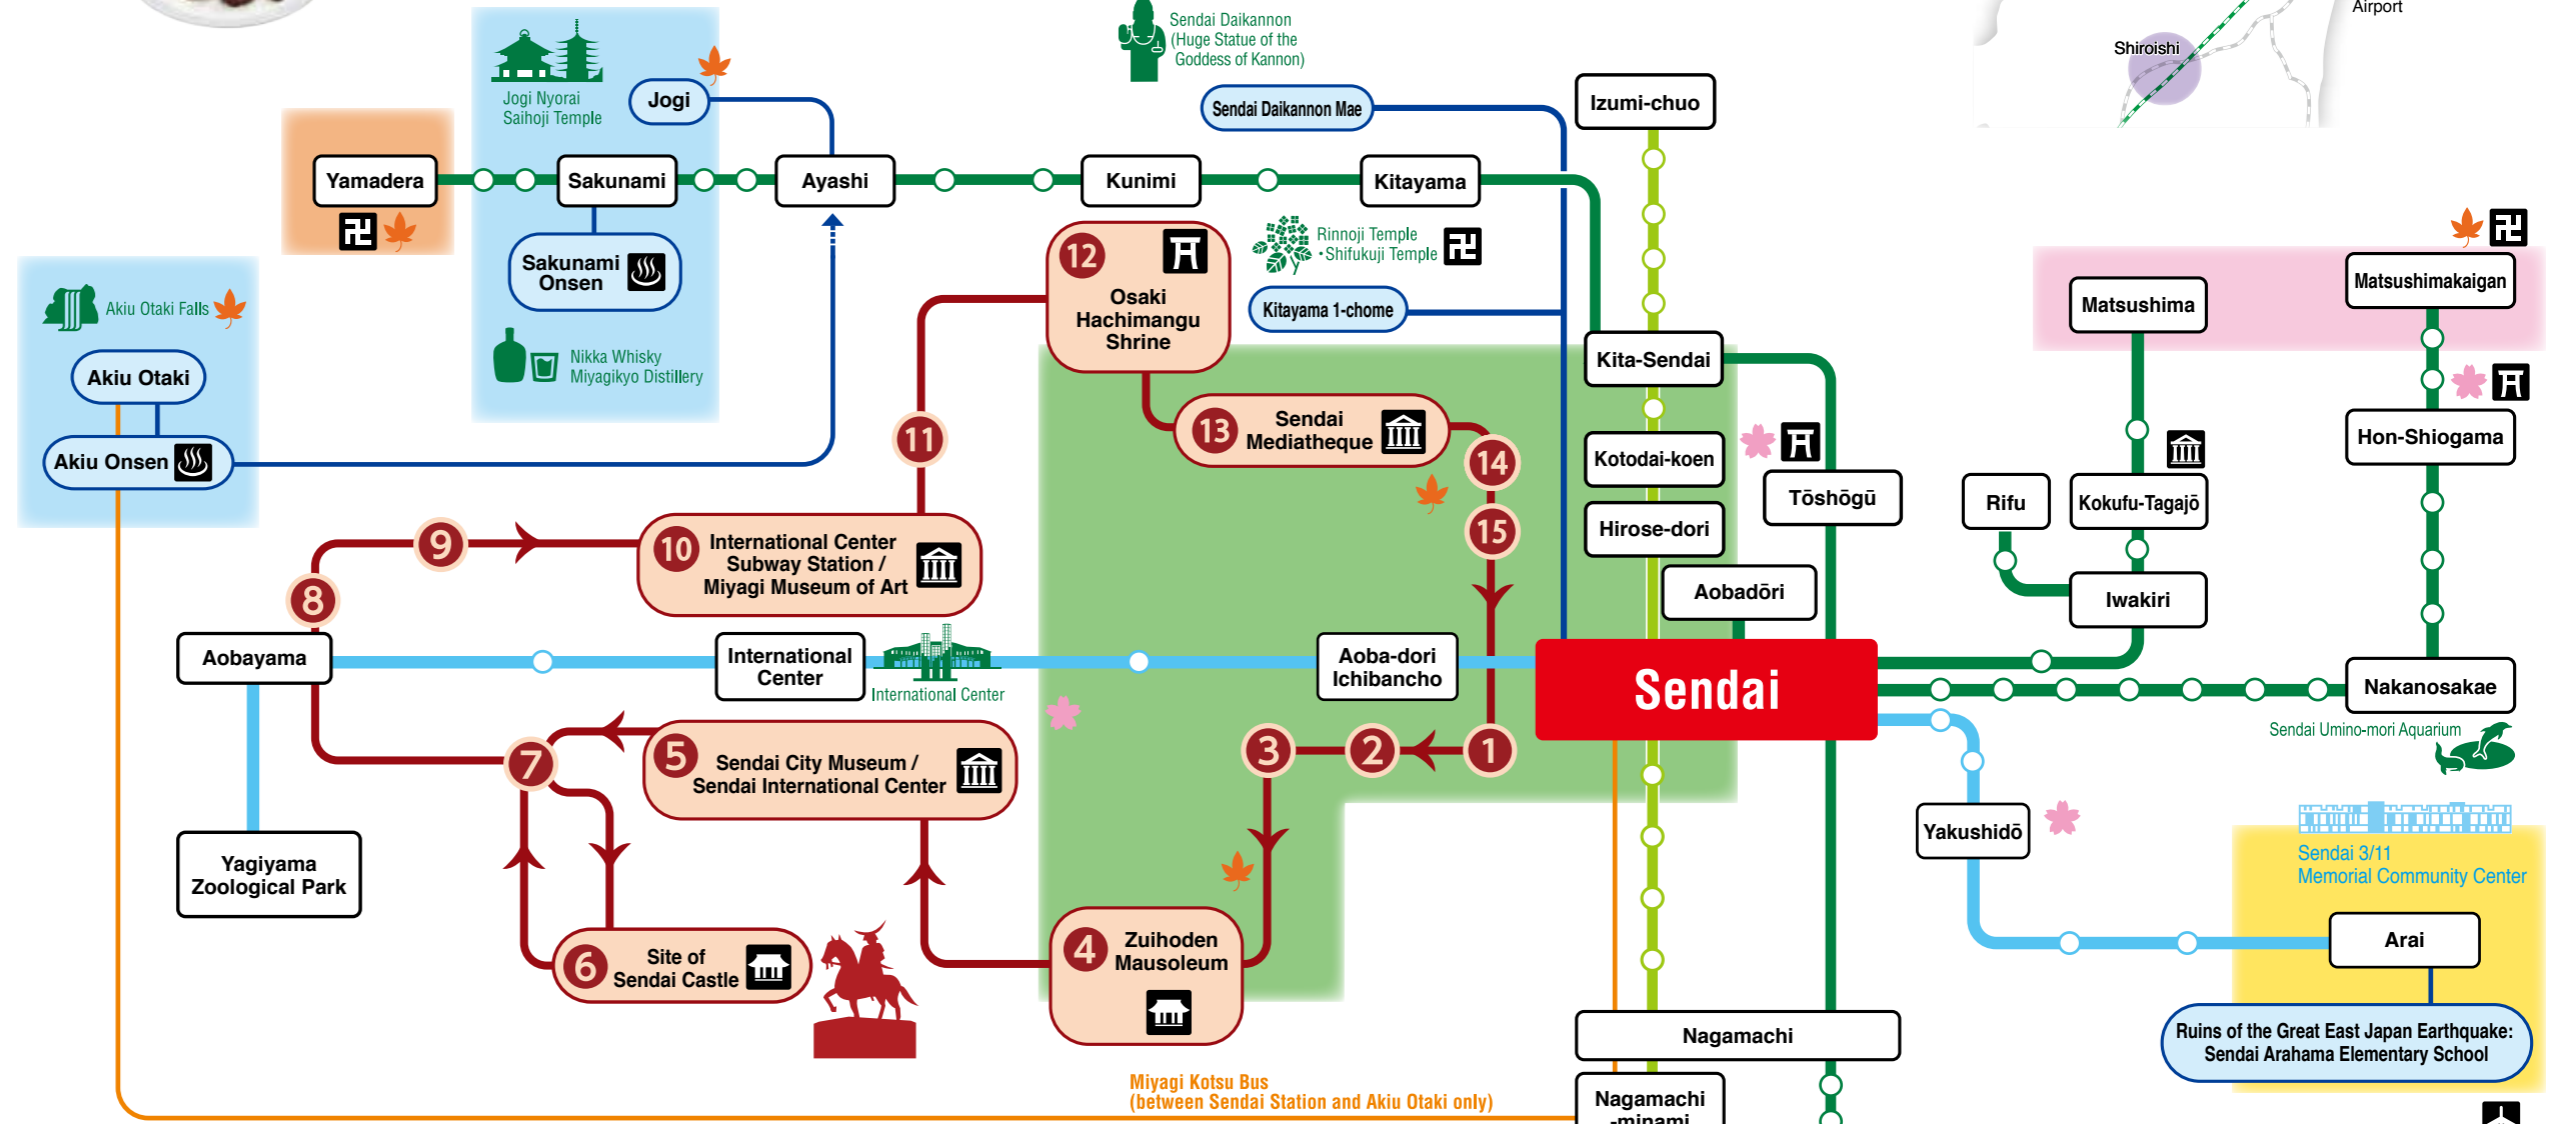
Airport
Shiroishi
Sendai Daikannon (Huge Statue of the Goddess of Kannon)
Sendai Daikannon Mae
Izumi-chuo
Jogi Nyorai Saihoji Temple
Jogi
Yamadera
Sakunami
Ayashi
Kunimi
Kitayama
Sakunami Onsen
Rinnoji Temple ･Shifukuji Temple
Kitayama 1-chome
Akiu Otaki Falls
Akiu Otaki
Akiu Onsen
Nikka Whisky Miyagikyo Distillery
12 Osaki Hachimangu Shrine
13 Sendai Mediatheque
Kita-Sendai
Matsushima
Matsushimakaigan
Hon-Shiogama
Kotodai-koen
Tōshōgū
Rifu
Kokufu-Tagajō
Hirose-dori
Aobadōri
Iwakiri
11
14
15
9
10 International Center Subway Station / Miyagi Museum of Art
8
Aobayama
International Center
International Center
Aoba-dori Ichibancho
Sendai
Nakanosakae
Sendai Umino-mori Aquarium
7
5 Sendai City Museum / Sendai International Center
3
2
1
Yakushidō
Yagiyama Zoological Park
Sendai 3/11 Memorial Community Center
Arai
6 Site of Sendai Castle
4 Zuihoden Mausoleum
Nagamachi
Ruins of the Great East Japan Earthquake: Sendai Arahama Elementary School
Miyagi Kotsu Bus (between Sendai Station and Akiu Otaki only)
Nagamachi -minami